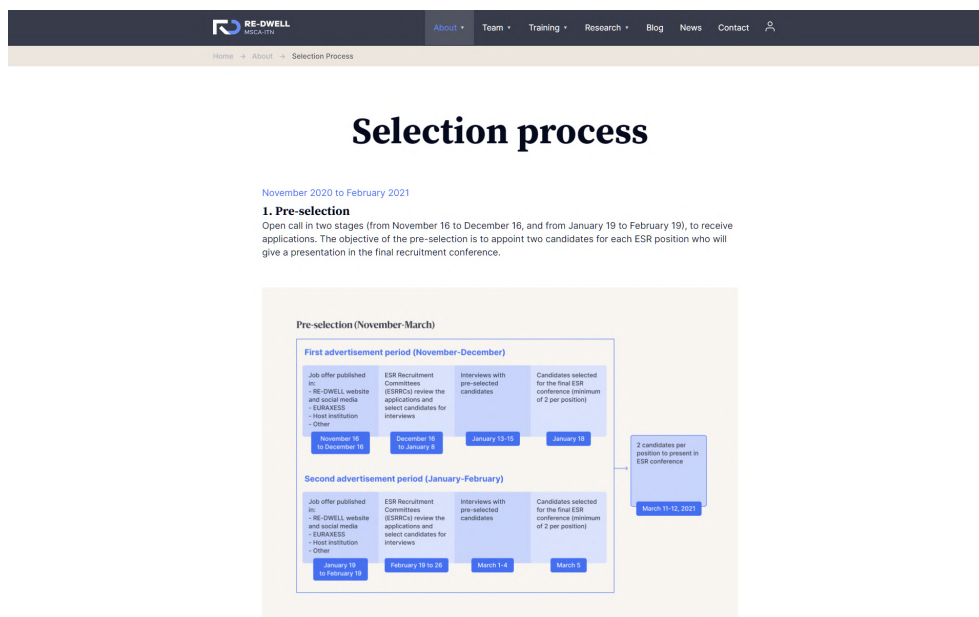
RE-DWELL MSCA-ITN

About ▾ Team ▾ Training ▾ Research ▾ Blog News Contact

Home → About → Selection Process

Selection process

November 2020 to February 2021

1. Pre-selection

Open call in two stages (from November 16 to December 16, and from January 19 to February 19), to receive applications. The objective of the pre-selection is to appoint two candidates for each ESR position who will give a presentation in the final recruitment conference.

Pre-selection (November-March)

First advertisement period (November-December)

Job offer published in:
- RE-DWELL website and social media
- EURAXESS
- Host institution
- Other

November 16 to December 16

ESR Recruitment Committees (ESRRCs) review the applications and select candidates for interviews

December 16 to January 8

Interviews with pre-selected candidates

January 13-15

Candidates selected for the final ESR conference (minimum of 2 per position)

January 18

Second advertisement period (January-February)

Job offer published in:
- RE-DWELL website and social media
- EURAXESS
- Host institution
- Other

January 19 to February 19

ESR Recruitment Committees (ESRRCs) review the applications and select candidates for interviews

February 19 to 26

Interviews with pre-selected candidates

March 1-4

Candidates selected for the final ESR conference (minimum of 2 per position)

March 5

2 candidates per position to present in ESR conference

March 11-12, 2021